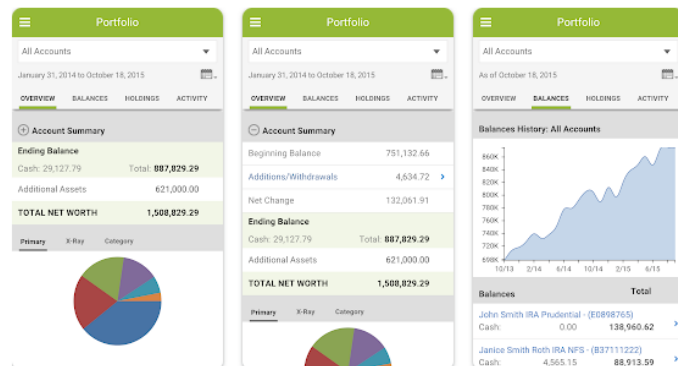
Portfolio

All Accounts

January 31, 2014 to October 18, 2015

OVERVIEW BALANCES HOLDINGS ACTIVITY

Account Summary

Ending Balance

Cash: 29,127.79 Total: 887,829.29

Additional Assets 621,000.00

TOTAL NET WORTH 1,508,829.29

Primary X-Ray Category

Portfolio

All Accounts

January 31, 2014 to October 18, 2015

OVERVIEW BALANCES HOLDINGS ACTIVITY

Account Summary

Beginning Balance 751,132.66

Additions/Withdrawals 4,634.72

Net Change 132,061.91

Ending Balance

Cash: 29,127.79 Total: 887,829.29

Additional Assets 621,000.00

TOTAL NET WORTH 1,508,829.29

Primary X-Ray Category

Portfolio

All Accounts

As of October 18, 2015

OVERVIEW BALANCES HOLDINGS ACTIVITY

Balances History: All Accounts

860K
840K
820K
800K
780K
760K
740K
720K
698K

10/13 2/14 6/14 10/14 2/15 6/15

Balances Total

John Smith IRA Prudential - (E0898765)

Cash: 0.00 138,960.62

Janice Smith Roth IRA NFS - (B37111222)

Cash: 4,565.15 88,913.39